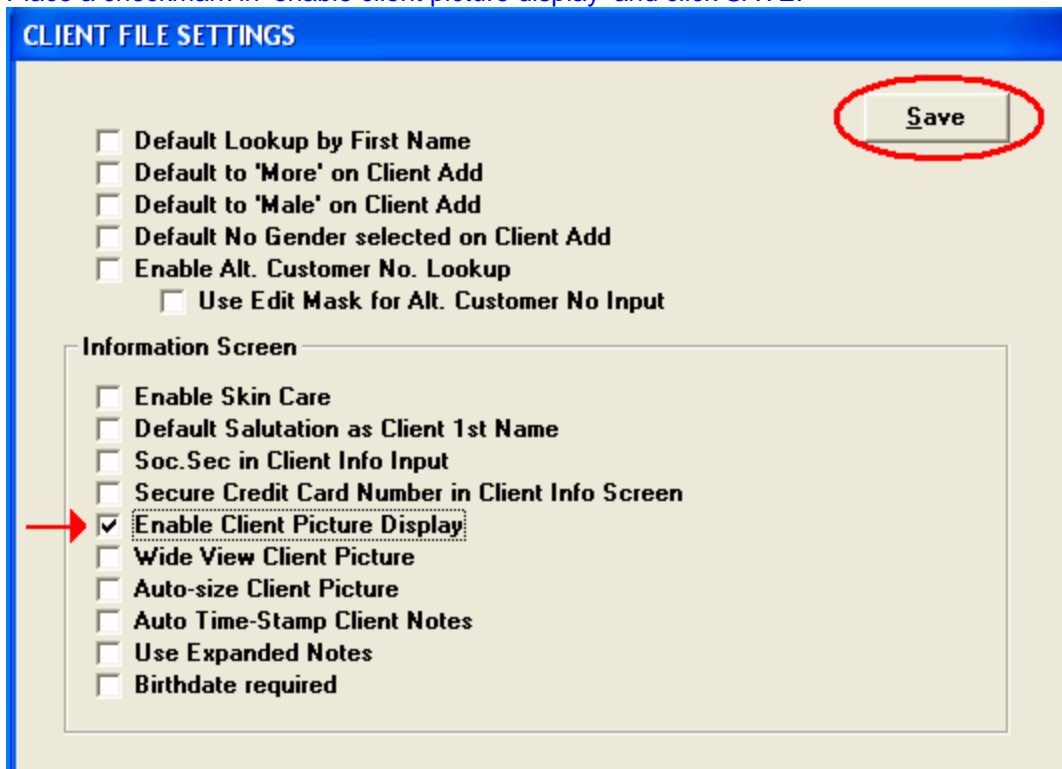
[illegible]

CLIENT FILE SETTINGS

Save

Default Lookup by First Name
Default to 'More' on Client Add
Default to 'Male' on Client Add
Default No Gender selected on Client Add
Enable Alt. Customer No. Lookup
Use Edit Mask for Alt. Customer No Input

Information Screen

Enable Skin Care
Default Salutation as Client 1st Name
Soc.Sec in Client Info Input
Secure Credit Card Number in Client Info Screen
Enable Client Picture Display
Wide View Client Picture
Auto-size Client Picture
Auto Time-Stamp Client Notes
Use Expanded Notes
Birthdate required